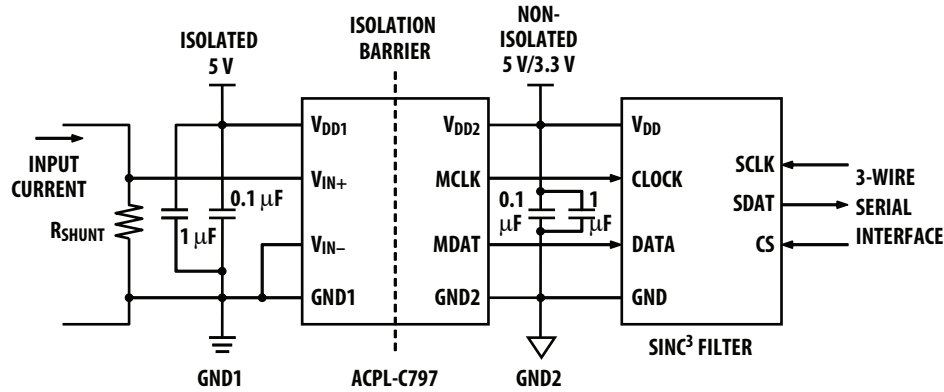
ISOLATED 5 V

ISOLATION BARRIER

NON-ISOLATED 5 V/3.3 V

INPUT CURRENT

$R_{SHUNT}$

1 µF

0.1 µF

$V_{DD1}$

$V_{IN+}$

$V_{IN-}$

GND1

$V_{DD2}$

MCLK

MDAT

GND2

0.1 µF

1 µF

$V_{DD}$

CLOCK

DATA

GND

SCLK

SDAT

CS

3-WIRE SERIAL INTERFACE

GND1

ACPL-C797

GND2

SINC$^3$ FILTER